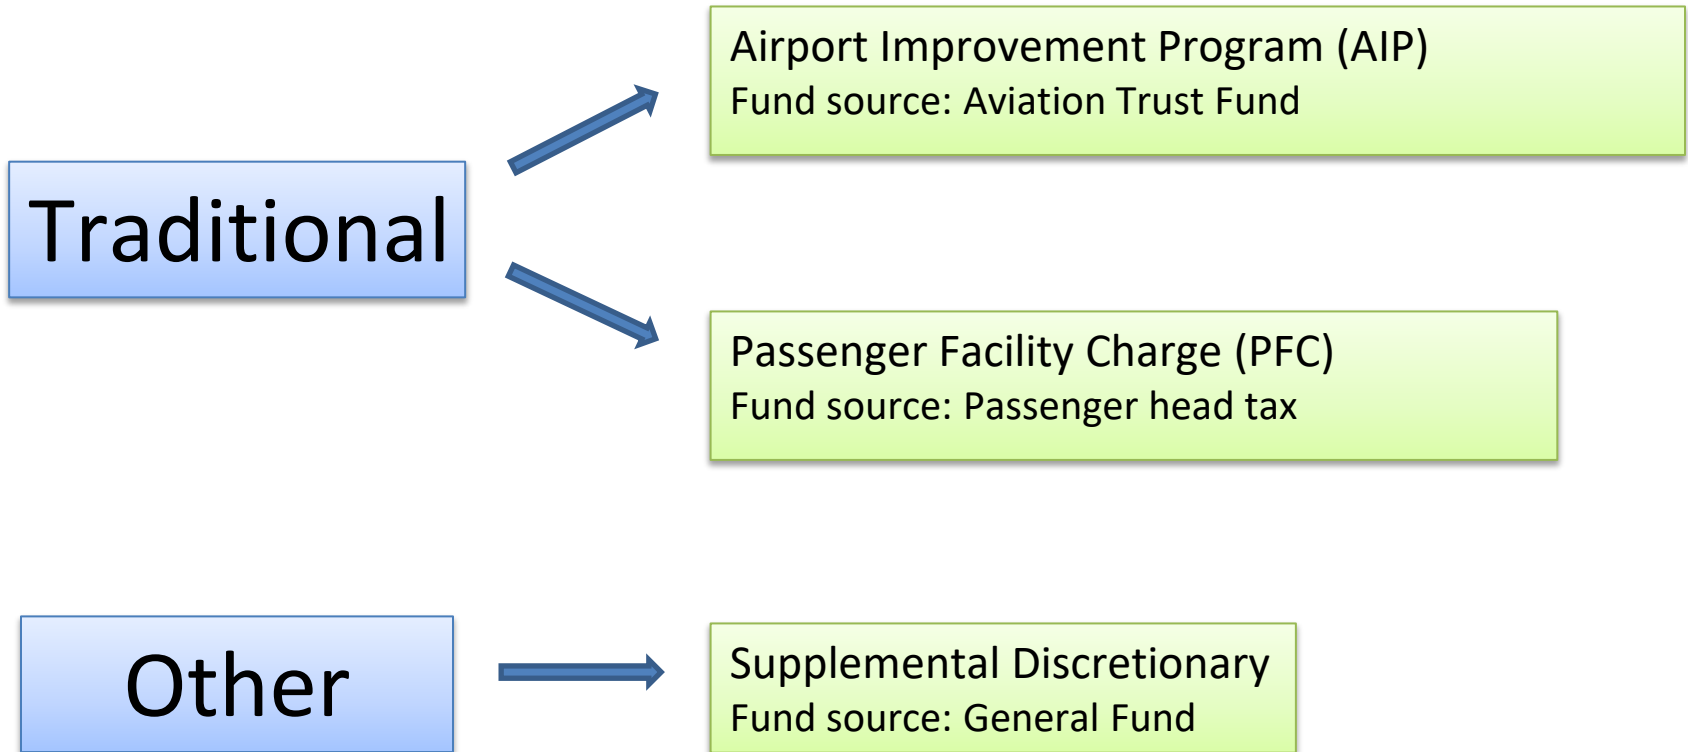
Traditional

Airport Improvement Program (AIP)
Fund source: Aviation Trust Fund

Passenger Facility Charge (PFC)
Fund source: Passenger head tax

Other

Supplemental Discretionary
Fund source: General Fund